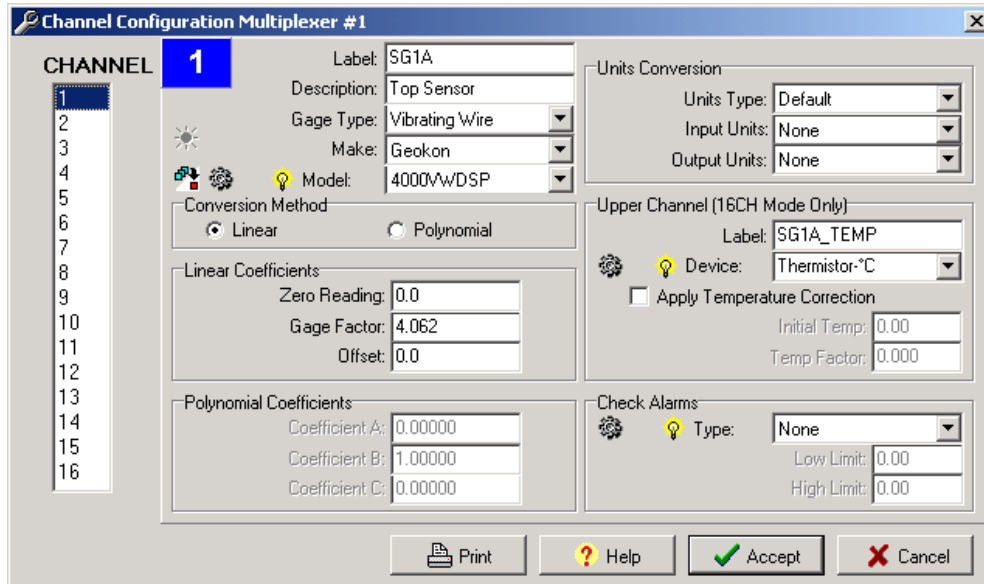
Channel Configuration Multiplexer #1

CHANNEL

1
2
3
4
5
6
7
8
9
10
11
12
13
14
15
16

1

Label: SG1A
Description: Top Sensor
Gage Type: Vibrating Wire
Make: Geokon
Model: 4000VWDSP

Conversion Method
Linear
Polynomial

Linear Coefficients
Zero Reading: 0.0
Gage Factor: 4.062
Offset: 0.0

Polynomial Coefficients
Coefficient A: 0.00000
Coefficient B: 1.00000
Coefficient C: 0.00000

Units Conversion
Units Type: Default
Input Units: None
Output Units: None

Upper Channel (16CH Mode Only)
Label: SG1A_TEMP
Device: Thermistor-°C
Apply Temperature Correction
Initial Temp: 0.00
Temp Factor: 0.000

Check Alarms
Type: None
Low Limit: 0.00
High Limit: 0.00

Print
Help
Accept
Cancel